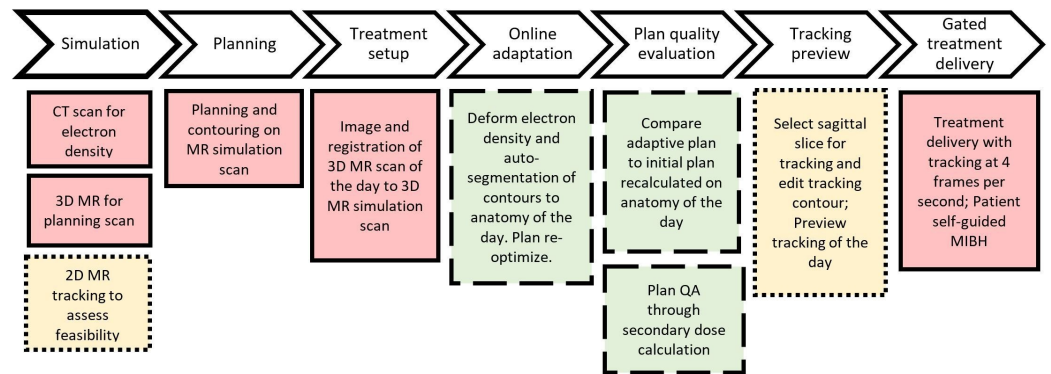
Simulation

Planning

Treatment setup

Online adaptation

Plan quality evaluation

Tracking preview

Gated treatment delivery

CT scan for electron density

3D MR for planning scan

2D MR tracking to assess feasibility

Planning and contouring on MR simulation scan

Image and registration of 3D MR scan of the day to 3D MR simulation scan

Deform electron density and auto-segmentation of contours to anatomy of the day. Plan re-optimize.

Compare adaptive plan to initial plan recalculated on anatomy of the day

Plan QA through secondary dose calculation

Select sagittal slice for tracking and edit tracking contour; Preview tracking of the day

Treatment delivery with tracking at 4 frames per second; Patient self-guided MIBH